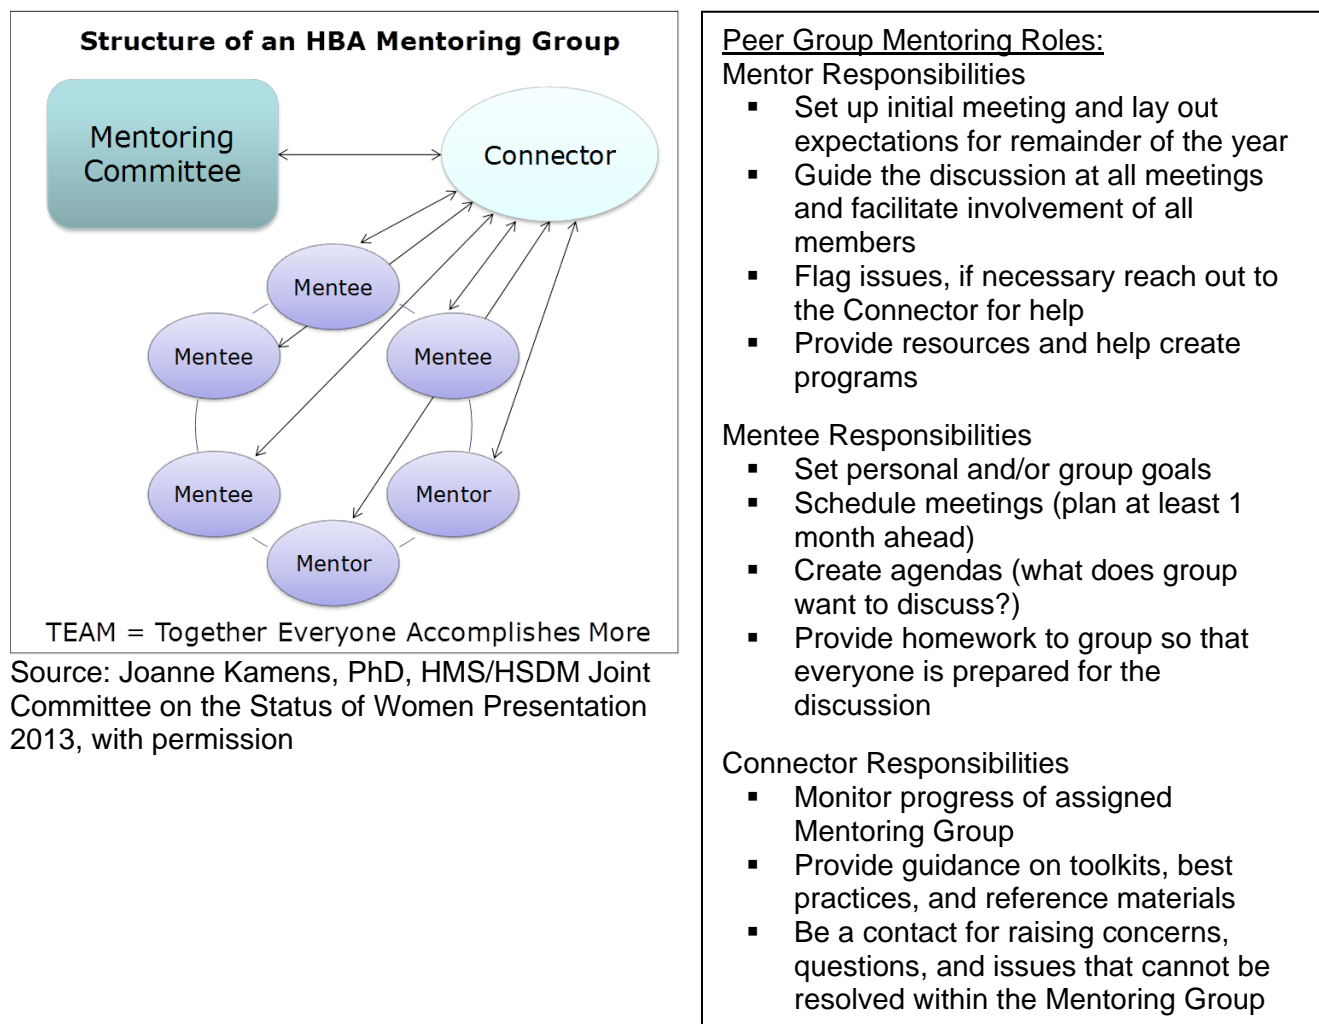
Structure of an HBA Mentoring Group

Mentoring Committee

Connector

Mentee

Mentee

Mentee

Mentee

Mentor

Mentor

TEAM = Together Everyone Accomplishes More

Source: Joanne Kamens, PhD, HMS/HSDM Joint Committee on the Status of Women Presentation 2013, with permission

Peer Group Mentoring Roles:
Mentor Responsibilities
- Set up initial meeting and lay out expectations for remainder of the year
- Guide the discussion at all meetings and facilitate involvement of all members
- Flag issues, if necessary reach out to the Connector for help
- Provide resources and help create programs

Mentee Responsibilities
- Set personal and/or group goals
- Schedule meetings (plan at least 1 month ahead)
- Create agendas (what does group want to discuss?)
- Provide homework to group so that everyone is prepared for the discussion

Connector Responsibilities
- Monitor progress of assigned Mentoring Group
- Provide guidance on toolkits, best practices, and reference materials
- Be a contact for raising concerns, questions, and issues that cannot be resolved within the Mentoring Group